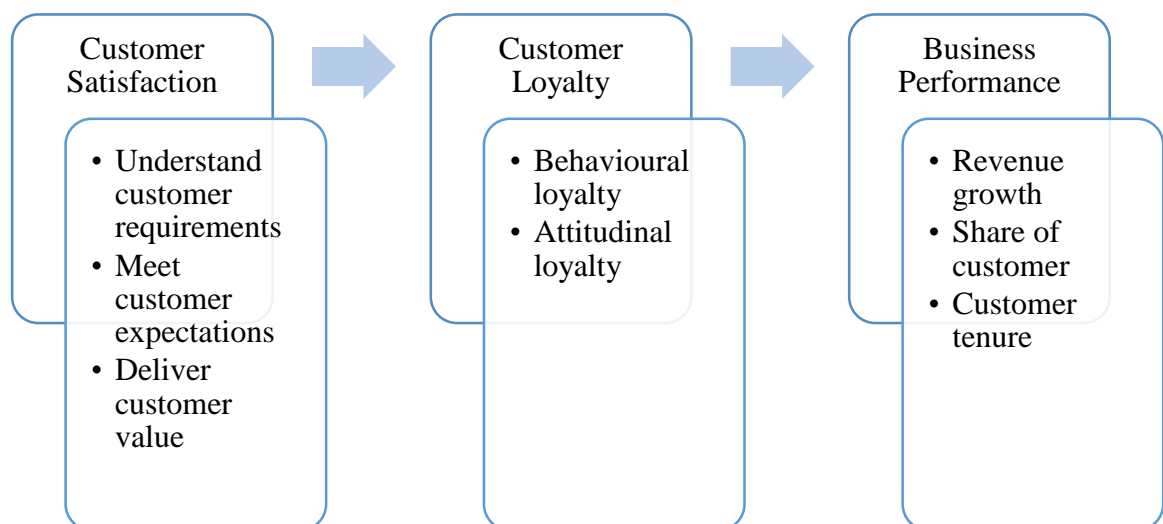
Customer Satisfaction

• Understand customer requirements
• Meet customer expectations
• Deliver customer value

Customer Loyalty

• Behavioural loyalty
• Attitudinal loyalty

Business Performance

• Revenue growth
• Share of customer
• Customer tenure